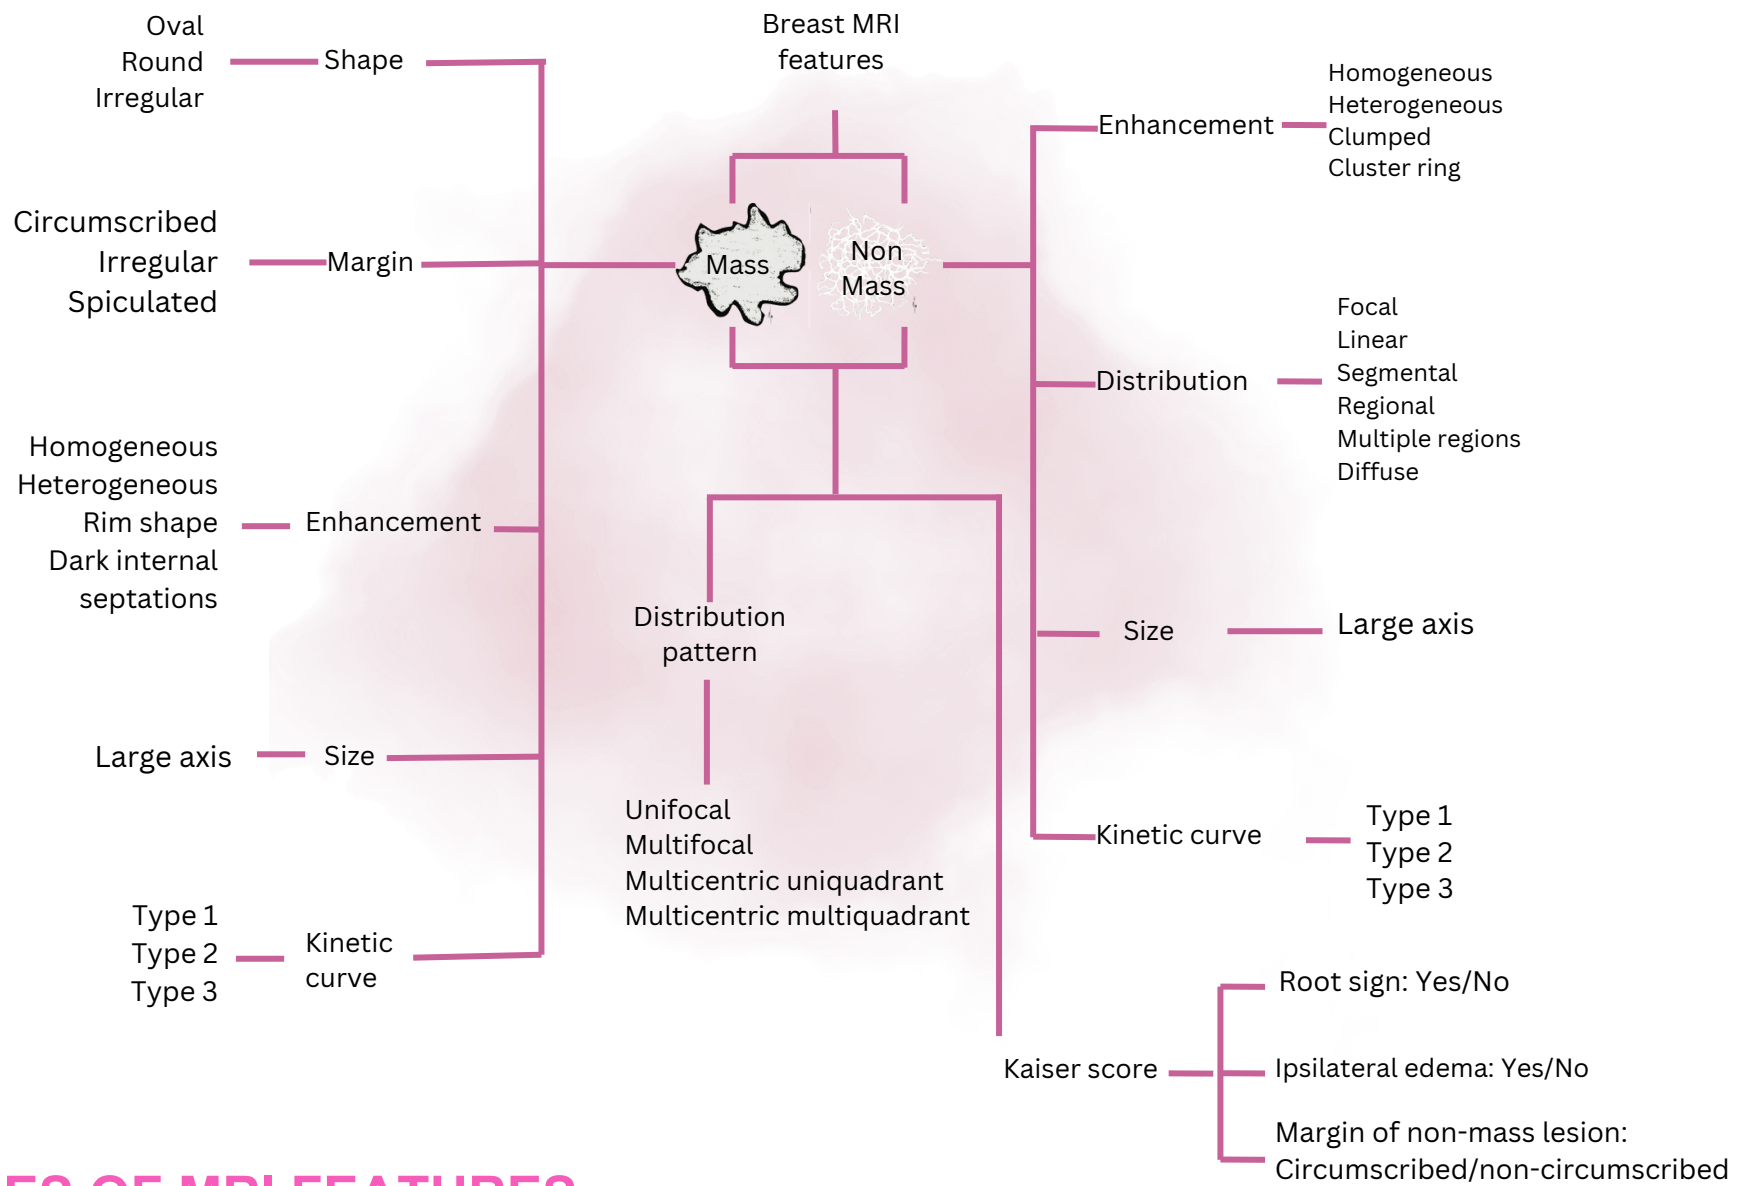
Breast MRI features

Oval
Round
Irregular
Shape

Circumscribed
Irregular
Spiculated
Margin

Homogeneous
Heterogeneous
Rim shape
Dark internal septations
Enhancement

Large axis
Size

Type 1
Type 2
Type 3
Kinetic curve

Mass

Non Mass

Enhancement
Homogeneous
Heterogeneous
Clumped
Cluster ring

Distribution
Focal
Linear
Segmental
Regional
Multiple regions
Diffuse

Size
Large axis

Kinetic curve
Type 1
Type 2
Type 3

Distribution pattern

Unifocal
Multifocal
Multicentric uniquadrant
Multicentric multiquadrant

Kaiser score
Root sign: Yes/No
Ipsilateral edema: Yes/No
Margin of non-mass lesion: Circumscribed/non-circumscribed

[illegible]